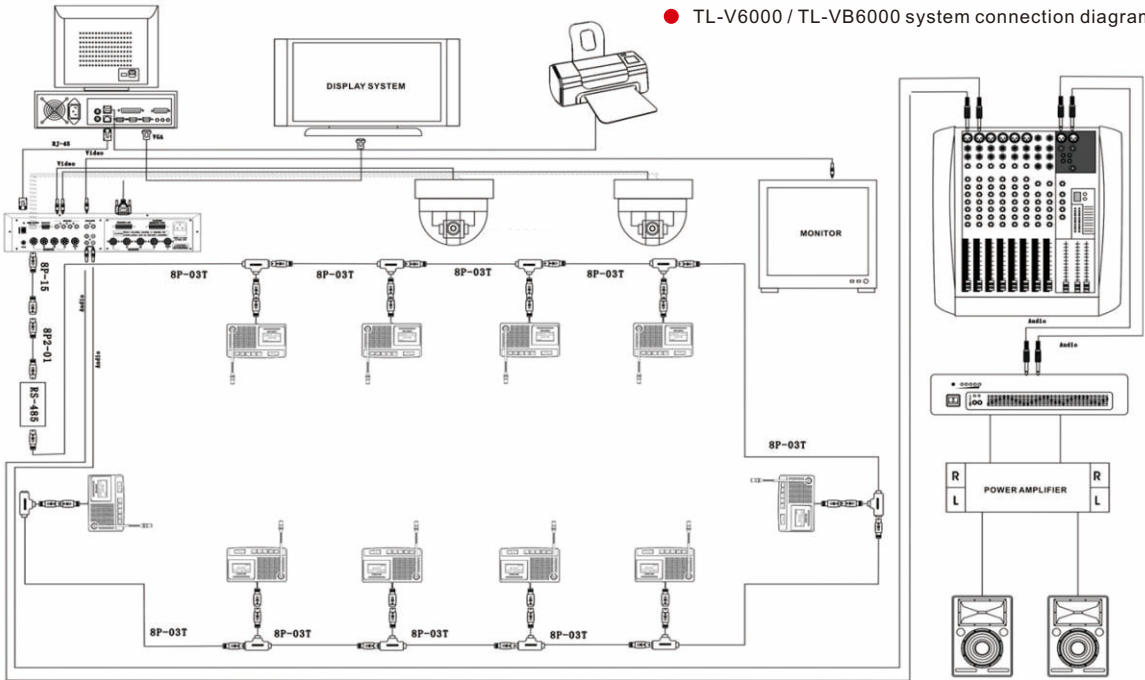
TL-V6000 / TL-VB6000 system connection diagram

DISPLAY SYSTEM

RJ-45
Video
VGA
Video

MONITOR

8P-03T
8P-03T
8P-03T
8P-03T

8P-15
8P2-01
RS-485
Audio
Audio

Audio
Audio

8P-03T

R
L
POWER AMPLIFIER
R
L

8P-03T
8P-03T
8P-03T
8P-03T